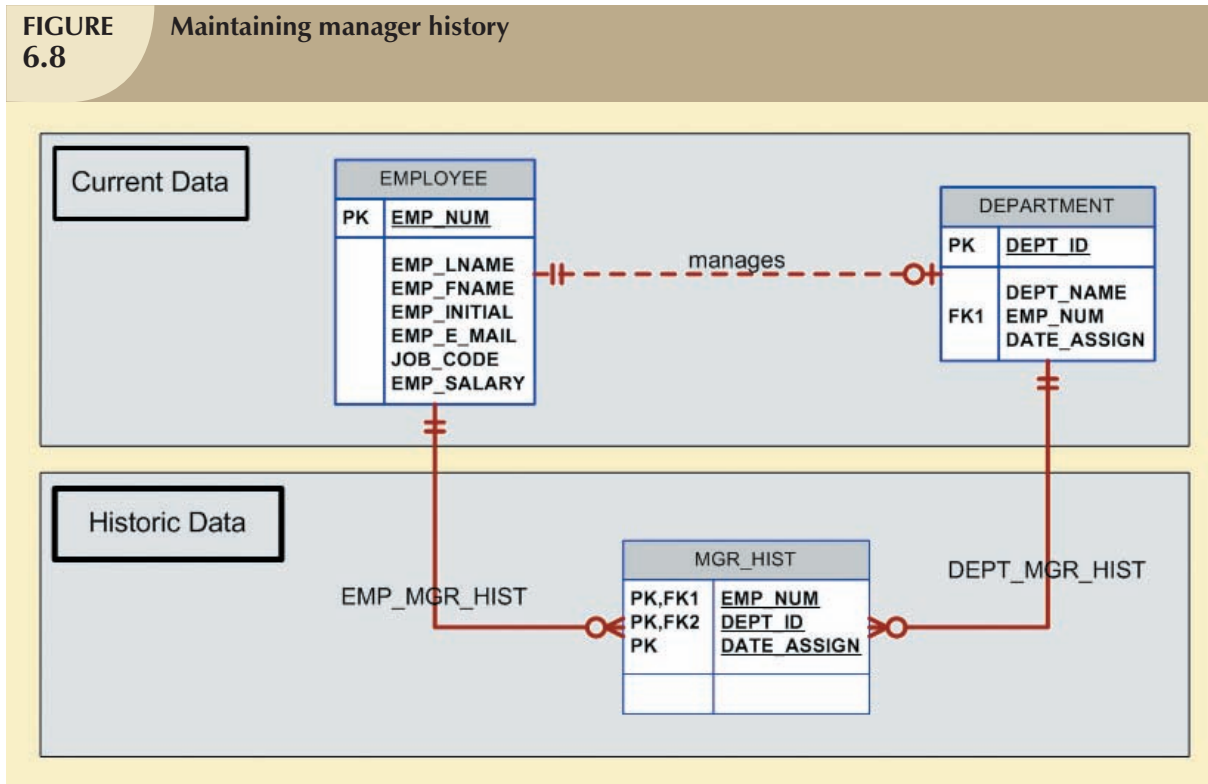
FIGURE 6.8 Maintaining manager history

Current Data

EMPLOYEE

PK EMP_NUM

EMP_LNAME
EMP_FNAME
EMP_INITIAL
EMP_E_MAIL
JOB_CODE
EMP_SALARY

manages

DEPARTMENT

PK DEPT_ID

DEPT_NAME
FK1 EMP_NUM
DATE_ASSIGN

Historic Data

EMP_MGR_HIST

MGR_HIST

PK,FK1 EMP_NUM
PK,FK2 DEPT_ID
PK DATE_ASSIGN

DEPT_MGR_HIST